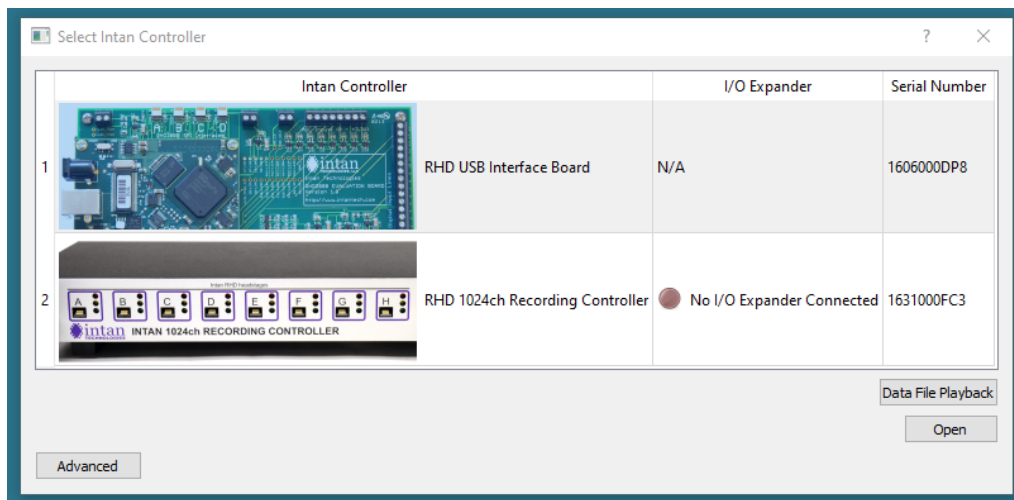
Select Intan Controller

?

| | Intan Controller | | I/O Expander | Serial Number |
|---|---|---|---|---|
| 1 | intan | RHD USB Interface Board | N/A | 1606000DP8 |
| 2 | Intan RHD headstages A B C D E F G H intan INTAN 1024ch RECORDING CONTROLLER | RHD 1024ch Recording Controller | No I/O Expander Connected | 1631000FC3 |

Data File Playback

Open

Advanced